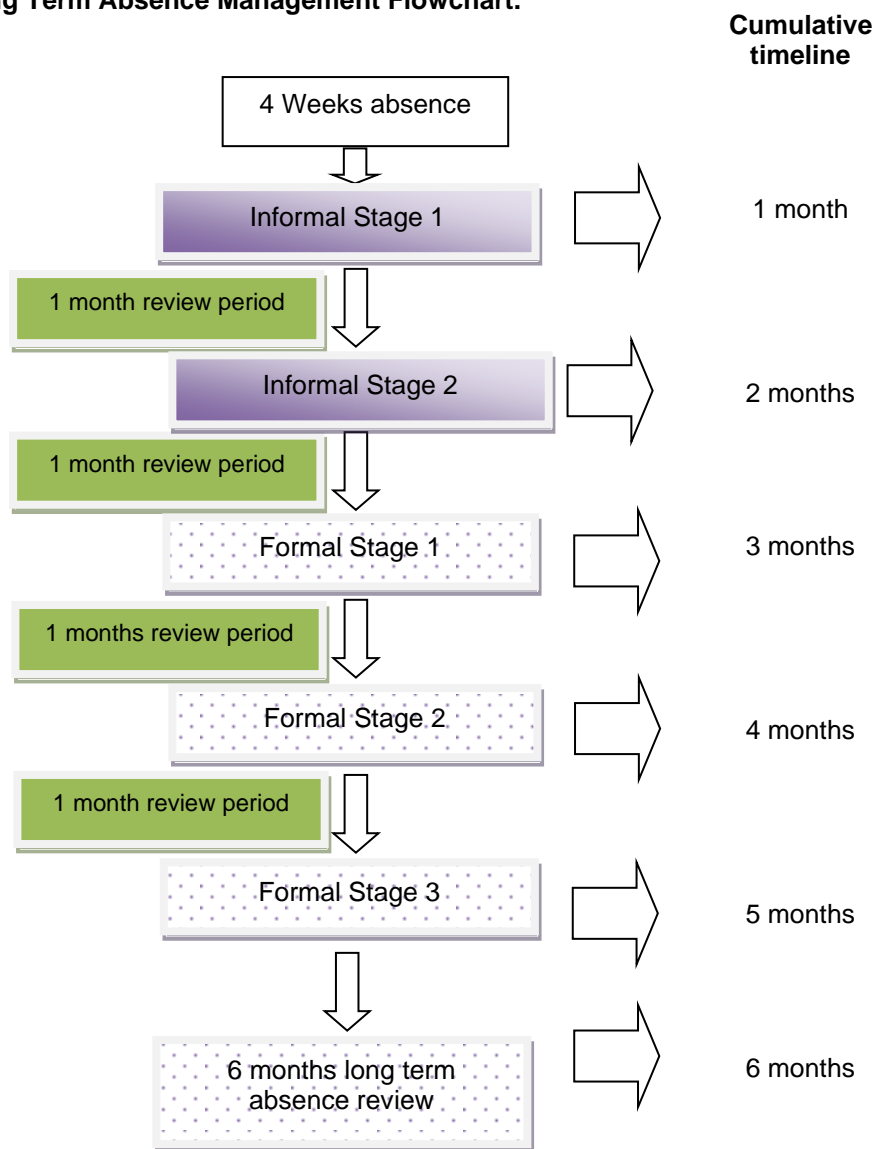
g Term Absence Management Flowchart.

Cumulative timeline

4 Weeks absence

Informal Stage 1

1 month

1 month review period

Informal Stage 2

2 months

1 month review period

Formal Stage 1

3 months

1 months review period

Formal Stage 2

4 months

1 month review period

Formal Stage 3

5 months

6 months long term absence review

6 months